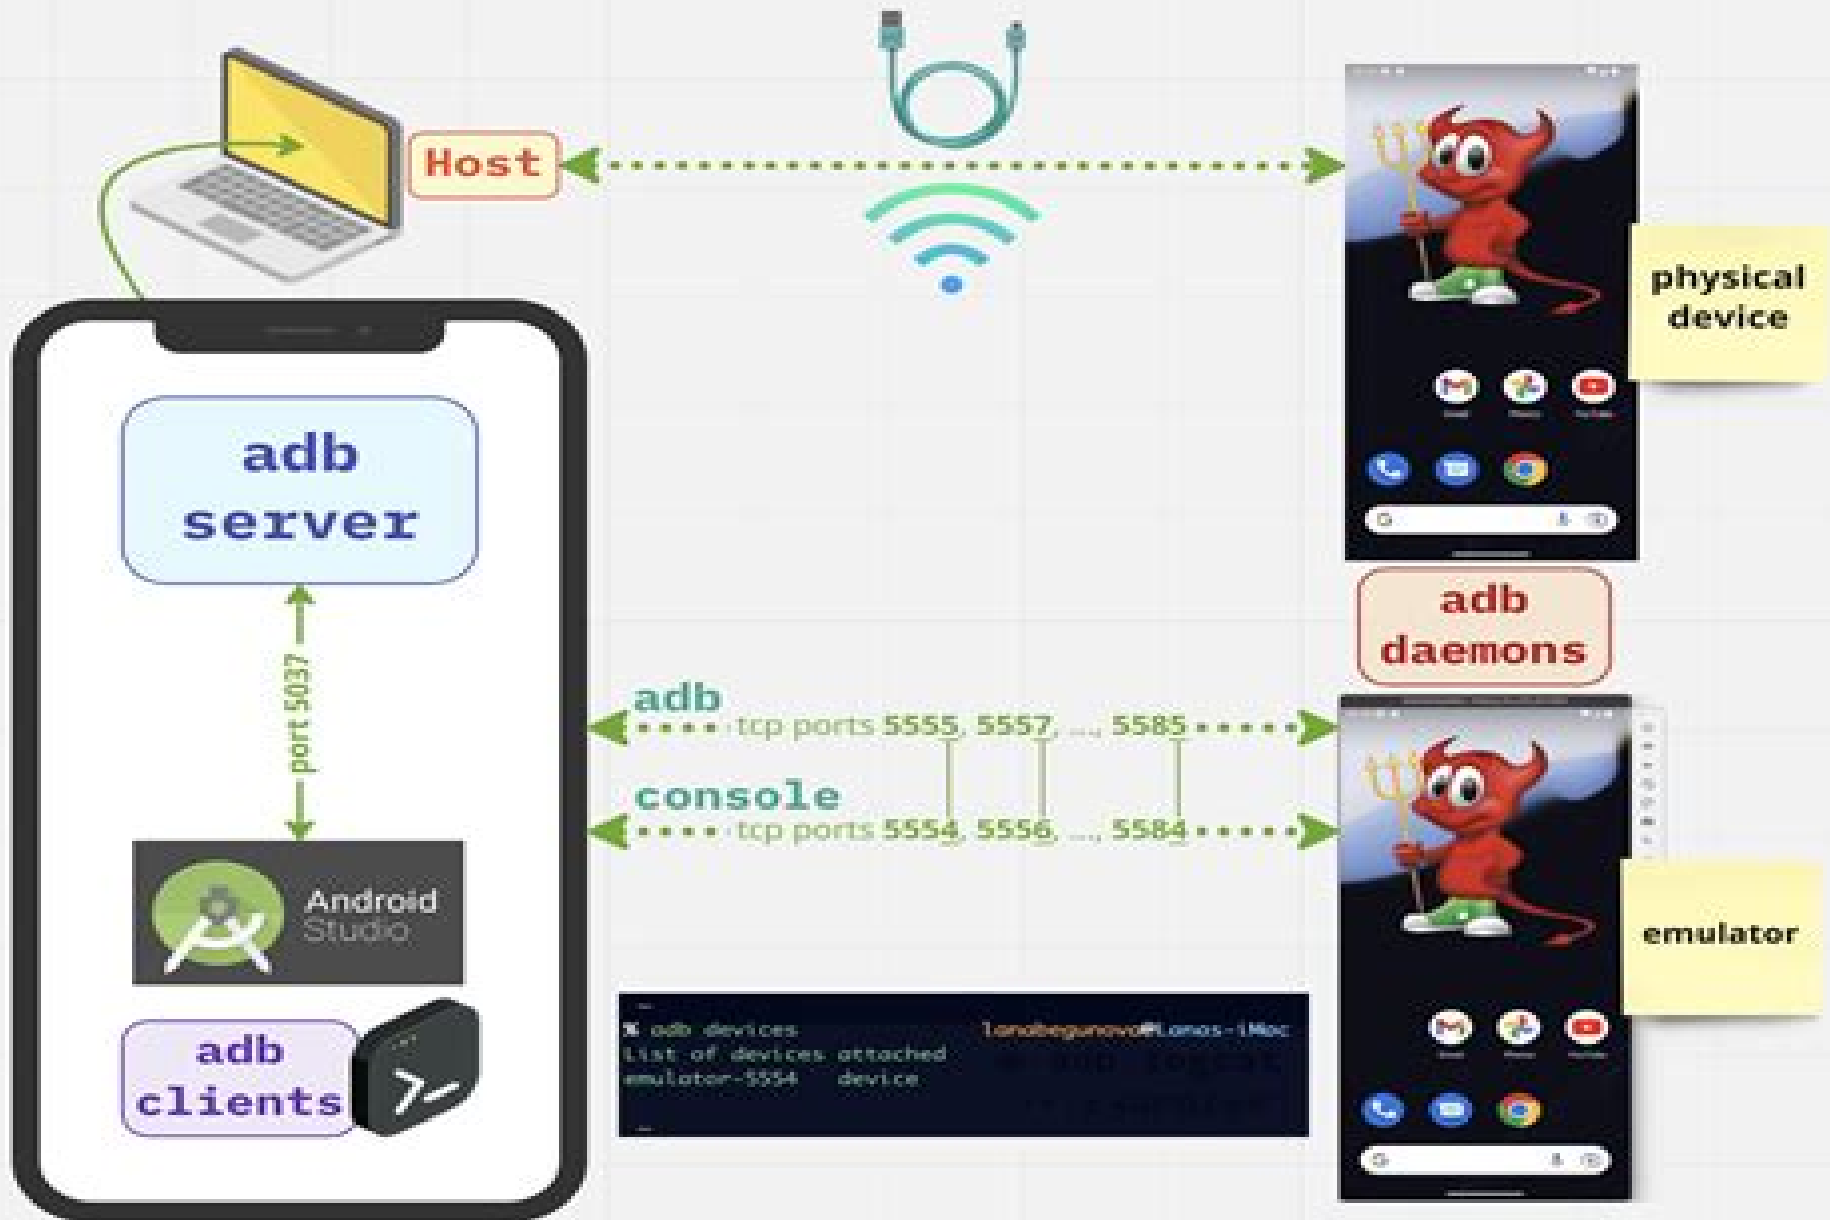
Host

physical device

adb server

port 5037

adb daemons

adb
tcp ports 5555, 5557, ..., 5585

console
tcp ports 5554, 5556, ..., 5584

Android Studio

emulator

adb clients

% adb devices lanabegunova@Lanas-iMac
List of devices attached
emulator-5554 device